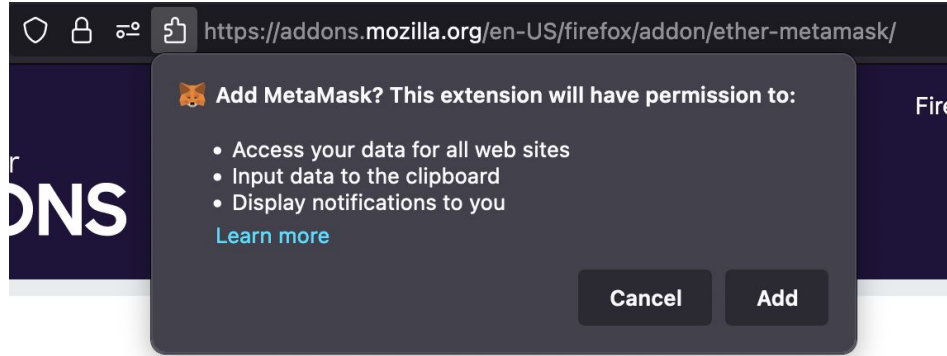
https://addons.mozilla.org/en-US/firefox/addon/ether-metamask/

Add MetaMask? This extension will have permission to:

• Access your data for all web sites
• Input data to the clipboard
• Display notifications to you

Learn more

Cancel Add

Fire

r
ONS